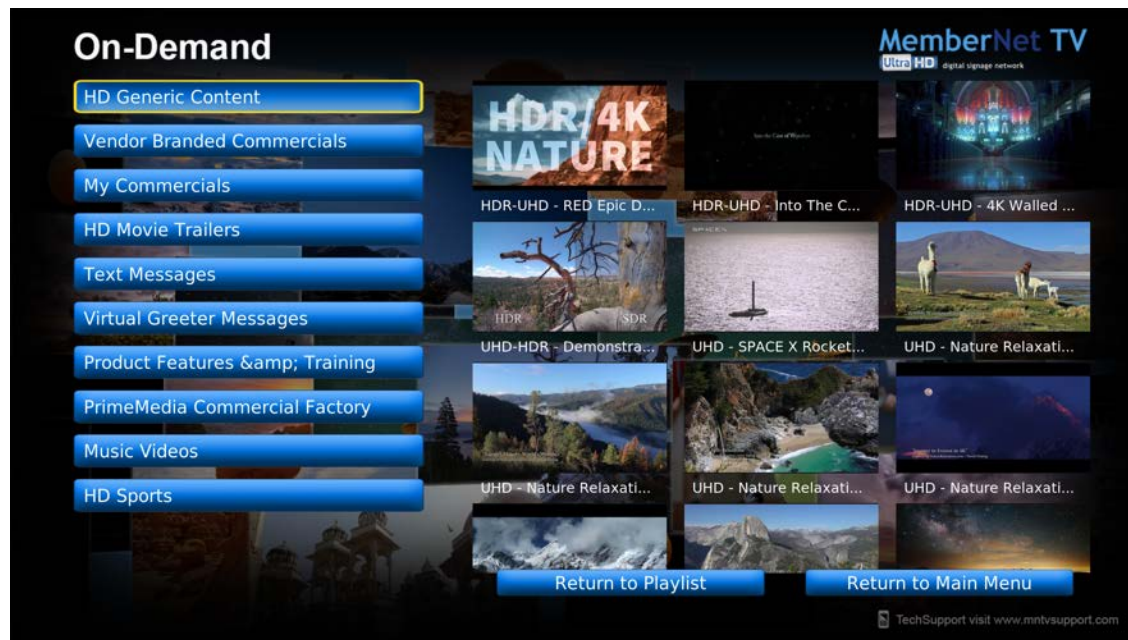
On-Demand

MemberNet TV
Ultra HD digital signage network

HD Generic Content
Vendor Branded Commercials
My Commercials
HD Movie Trailers
Text Messages
Virtual Greeter Messages
Product Features &amp; Training
PrimeMedia Commercial Factory
Music Videos
HD Sports

HDR/4K NATURE
HDR-UHD - RED Epic D...
Into the Core of Wonders
HDR-UHD - Into The C...
HDR-UHD - 4K Walled ...
HDR
SDR
UHD-HDR - Demonstra...
UHD - SPACE X Rocket...
UHD - Nature Relaxati...
UHD - Nature Relaxati...
UHD - Nature Relaxati...
UHD - Nature Relaxati...

Return to Playlist
Return to Main Menu

TechSupport visit www.mntvsupport.com